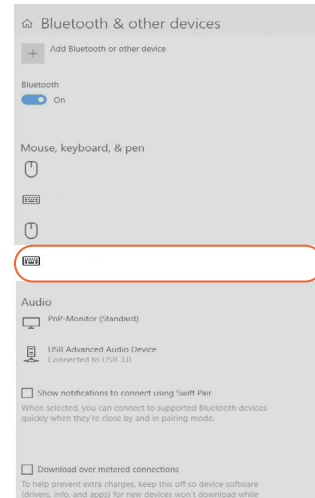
Bluetooth & other devices

+ Add Bluetooth or other device

Bluetooth

On

Mouse, keyboard, & pen

Audio

PnP-Monitor (Standard)

USB Advanced Audio Device
Connected to USB 3.0

Show notifications to connect using Swift Pair

When selected, you can connect to supported Bluetooth devices quickly when they're close by and in pairing mode.

Download over metered connections

To help prevent extra charges, keep this off so device software (drivers, info, and apps) for new devices won't download while